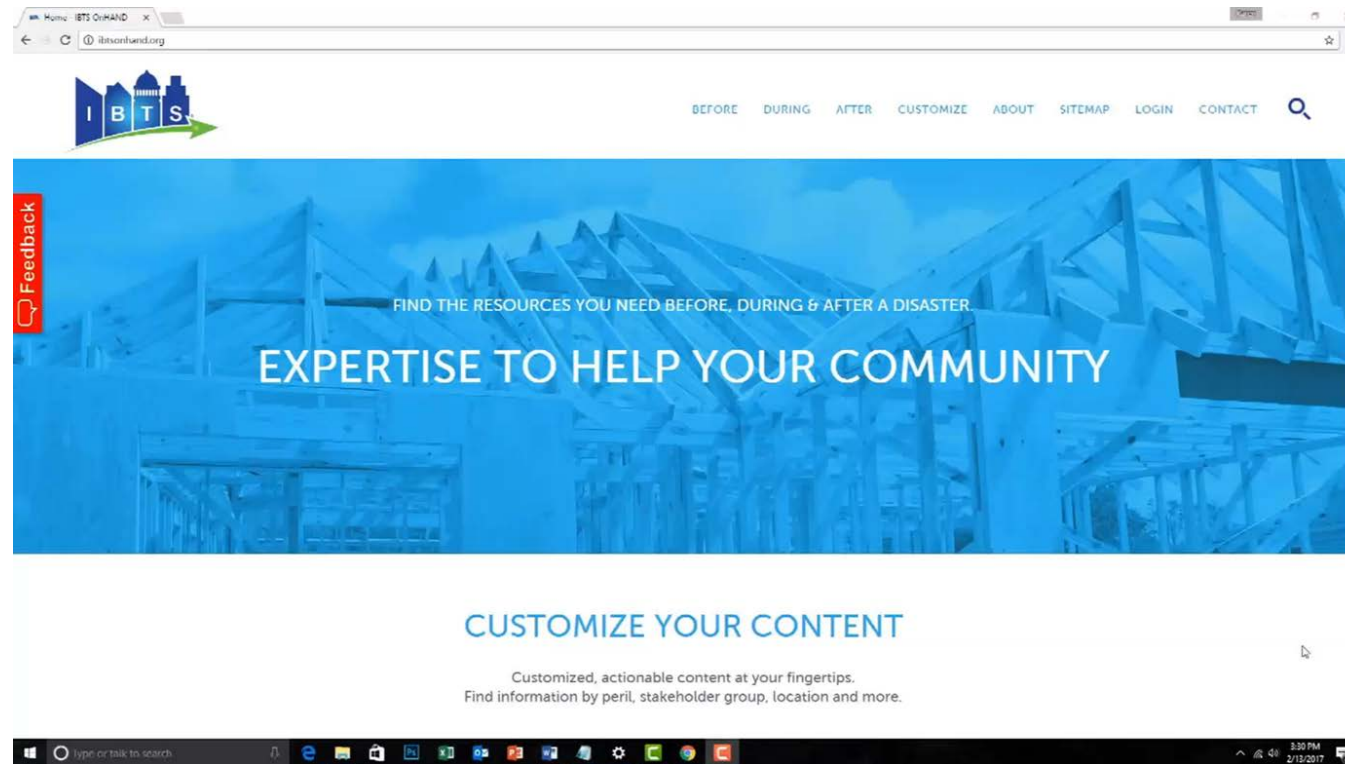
Home · IBTS OnHAND ×

ibtsonhand.org

I B T S

BEFORE DURING AFTER CUSTOMIZE ABOUT SITEMAP LOGIN CONTACT

Feedback

FIND THE RESOURCES YOU NEED BEFORE, DURING & AFTER A DISASTER

EXPERTISE TO HELP YOUR COMMUNITY

CUSTOMIZE YOUR CONTENT

Customized, actionable content at your fingertips.
Find information by peril, stakeholder group, location and more.

Type or talk to search

3:30 PM
2/13/2017